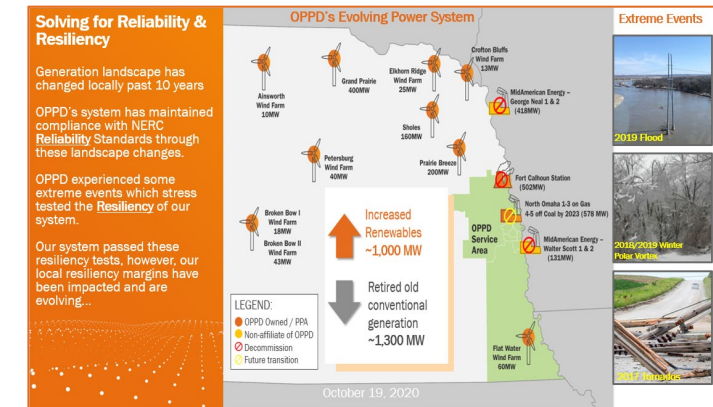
Solving for Reliability & Resiliency

Generation landscape has changed locally past 10 years

OPPD's system has maintained compliance with NERC Reliability Standards through these landscape changes.

OPPD experienced some extreme events which stress tested the Resiliency of our system.

Our system passed these resiliency tests, however, our local resiliency margins have been impacted and are evolving…

OPPD's Evolving Power System

Crofton Bluffs Wind Farm 13MW

Elkhorn Ridge Wind Farm 25MW

Grand Prairie 400MW

Ainsworth Wind Farm 10MW

MidAmerican Energy – George Neal 1 & 2 (418MW)

Sholes 160MW

Petersburg Wind Farm 40MW

Prairie Breeze 200MW

Fort Calhoun Station (502MW)

North Omaha 1-3 on Gas 4-5 off Coal by 2023 (578 MW)

OPPD Service Area

MidAmerican Energy – Walter Scott 1 & 2 (131MW)

Broken Bow I Wind Farm 18MW

Broken Bow II Wind Farm 43MW

Increased Renewables ~1,000 MW

Retired old conventional generation ~1,300 MW

LEGEND:
OPPD Owned / PPA
Non-affiliate of OPPD
Decommission
Future transition

Flat Water Wind Farm 60MW

October 19, 2020

Extreme Events

2019 Flood

2018/2019 Winter Polar Vortex

2017 Tornados